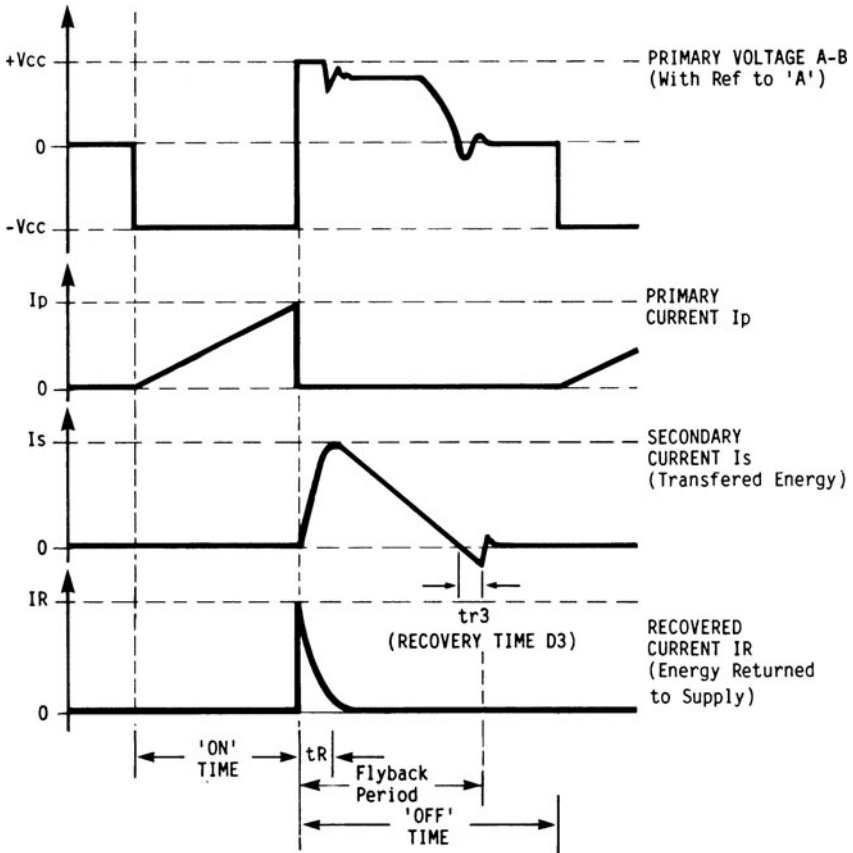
+Vcc

0

-Vcc

PRIMARY VOLTAGE A-B
(With Ref to 'A')

Ip

0

PRIMARY
CURRENT Ip

Is

0

SECONDARY
CURRENT Is
(Transfered Energy)

IR

0

tr3
(RECOVERY TIME D3)

RECOVERED
CURRENT IR
(Energy Returned
to Supply)

'ON'
TIME

tR

Flyback
Period

'OFF'
TIME